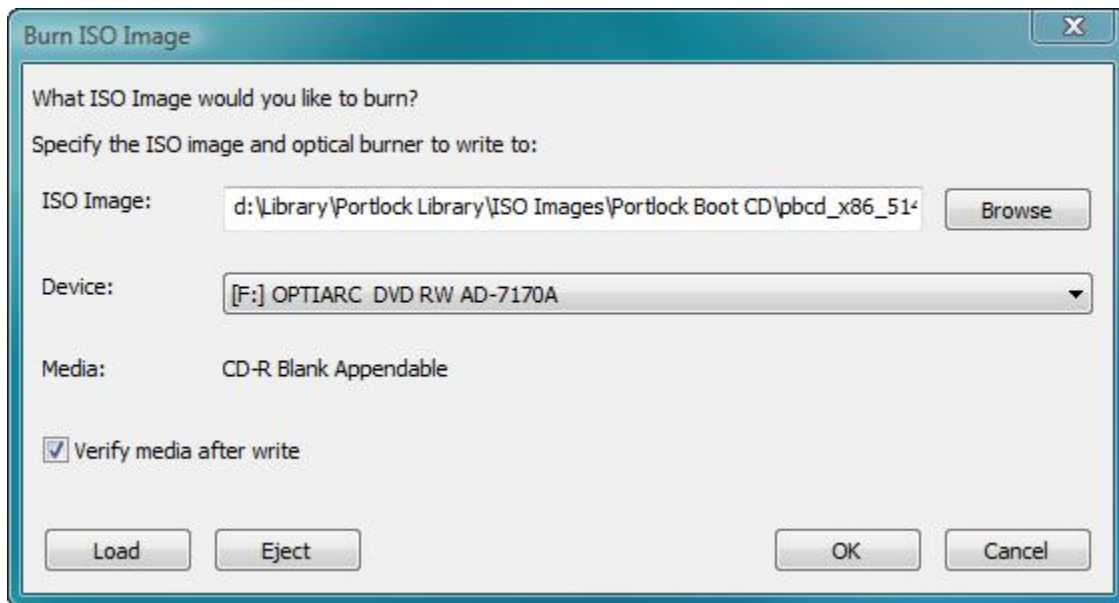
Burn ISO Image

What ISO Image would you like to burn?

Specify the ISO image and optical burner to write to:

ISO Image: d:\Library\Portlock Library\ISO Images\Portlock Boot CD\pbcd_x86_51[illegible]

Browse

Device: [F:] OPTIARC DVD RW AD-7170A

Media: CD-R Blank Appendable

Verify media after write

Load

Eject

OK

Cancel